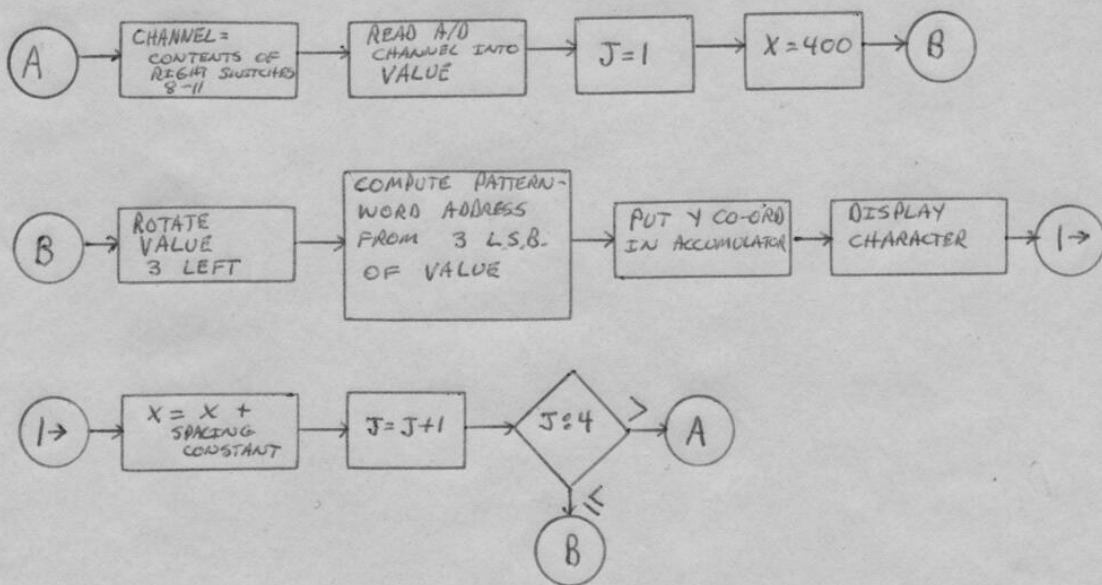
A

CHANNEL = CONTENTS OF RIGHT SWITCHES 8-11

READ A/D CHANNEL INTO VALUE

J = 1

X = 400

B

B

ROTATE VALUE 3 LEFT

COMPUTE PATTERN-WORD ADDRESS FROM 3 L.S.B. OF VALUE

PUT Y CO-ORD IN ACCUMULATOR

DISPLAY CHARACTER

1→

1→

X = X + SPACING CONSTANT

J = J+1

J : 4

>

A

≤

B